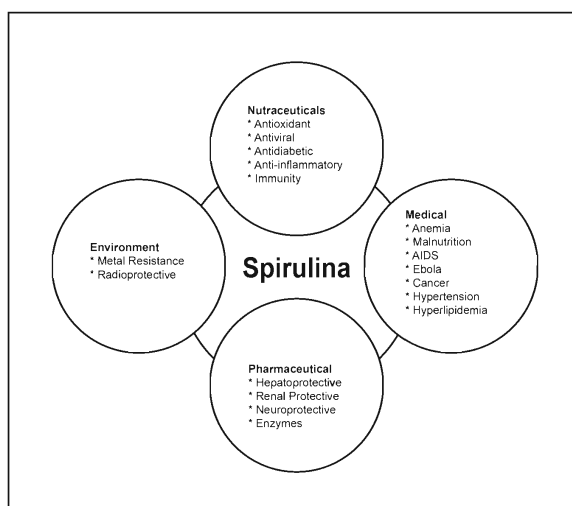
Nutraceuticals
* Antioxidant
* Antiviral
* Antidiabetic
* Anti-inflammatory
* Immunity

Environment
* Metal Resistance
* Radioprotective

Spirulina

Medical
* Anemia
* Malnutrition
* AIDS
* Ebola
* Cancer
* Hypertension
* Hyperlipidemia

Pharmaceutical
* Hepatoprotective
* Renal Protective
* Neuroprotective
* Enzymes